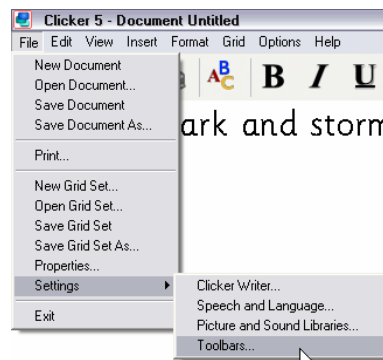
Clicker 5 - Document Untitled

File Edit View Insert Format Grid Options Help

New Document
Open Document...
Save Document
Save Document As...
Print...
New Grid Set...
Open Grid Set...
Save Grid Set
Save Grid Set As...
Properties...
Settings
Exit

ABC B I U

ark and storm

Clicker Writer...
Speech and Language...
Picture and Sound Libraries...
Toolbars...